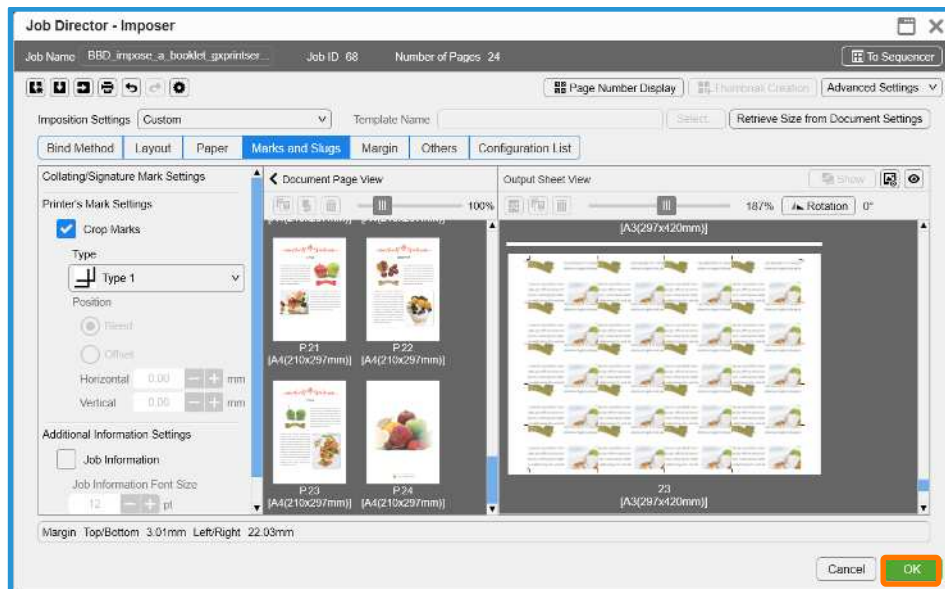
Job Director - Imposer

Job Name BBD_impose_a_booklet_gxprintser... Job ID 68 Number of Pages 24

To Sequencer

Page Number Display Thumbnail Creation Advanced Settings

Imposition Settings Custom Template Name Select Retrieve Size from Document Settings

Bind Method Layout Paper Marks and Slugs Margin Others Configuration List

Collating/Signature Mark Settings

Printer's Mark Settings

Crop Marks

Type

Type 1

Position

Bleed

Offset

Horizontal 0.00 mm

Vertical 0.00 mm

Additional Information Settings

Job Information

Job Information Font Size

12 pt

Document Page View

100%

P.21
[A4(210x297mm)]

P.22
[A4(210x297mm)]

P.23
[A4(210x297mm)]

P.24
[A4(210x297mm)]

Output Sheet View

Show

187% Rotation 0°

[A3(297x420mm)]

23
[A3(297x420mm)]

Margin Top/Bottom 3.01mm Left/Right 22.03mm

Cancel OK